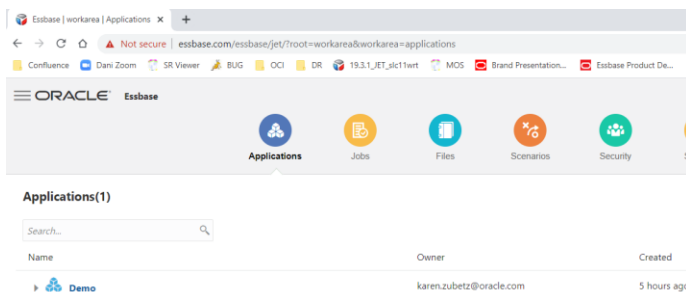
Essbase | workarea | Applications ×
+
Not secure | essbase.com/essbase/jet/?root=workarea&workarea=applications
Confluence Dani Zoom SR Viewer BUG OCI DR 19.3.1_JET_slc11wrt MOS Brand Presentation... Essbase Product De...
ORACLE Essbase
Applications Jobs Files Scenarios Security S
Applications(1)
Search...
| Name | Owner | Created |
|---|---|---|
| Demo | karen.zubetz@oracle.com | 5 hours ag |